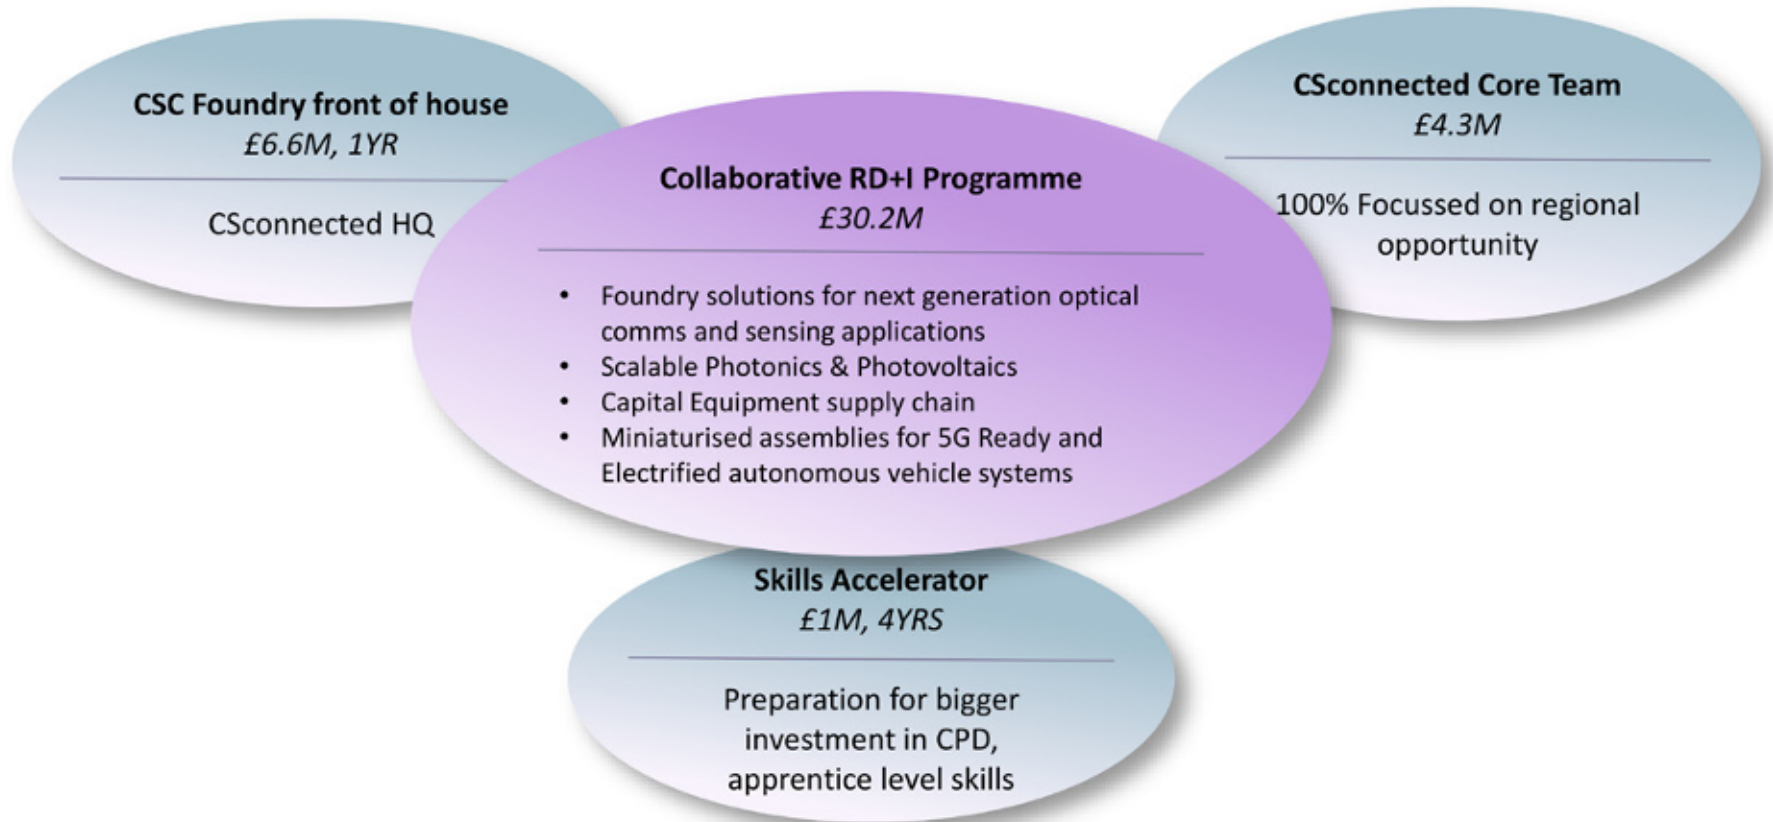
CSC Foundry front of house
£6.6M, 1YR

CSconnected HQ

Collaborative RD+I Programme
£30.2M

- Foundry solutions for next generation optical comms and sensing applications
- Scalable Photonics & Photovoltaics
- Capital Equipment supply chain
- Miniaturised assemblies for 5G Ready and Electrified autonomous vehicle systems

CSconnected Core Team
£4.3M

100% Focussed on regional opportunity

Skills Accelerator
£1M, 4YRS

Preparation for bigger investment in CPD, apprentice level skills